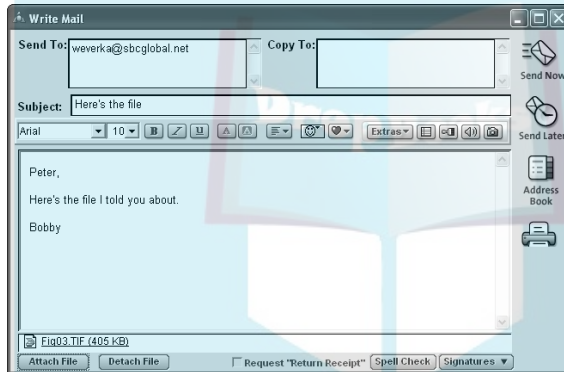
Write Mail

Send To: weverka@sbcglobal.net

Copy To:

Send Now

Subject: Here's the file

Send Later

Arial 10 B I U A A Extras

Address Book

Peter,

Here's the file I told you about.

Bobby

Fig03.TIF (405 KB)

Attach File Detach File Request "Return Receipt" Spell Check Signatures